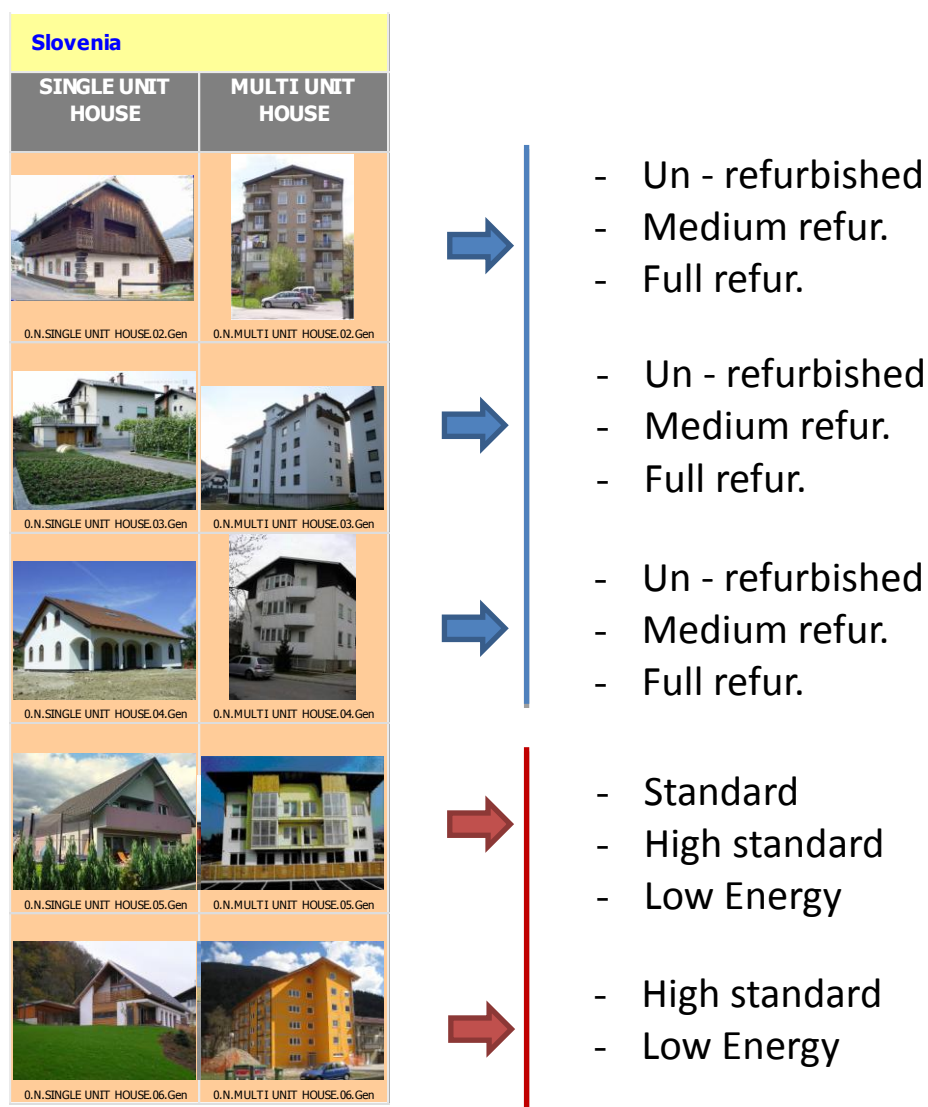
Slovenia

| SINGLE UNIT HOUSE | MULTI UNIT HOUSE |
|---|---|
| 0.N.SINGLE UNIT HOUSE.02.Gen | 0.N.MULTI UNIT HOUSE.02.Gen |
| 0.N.SINGLE UNIT HOUSE.03.Gen | 0.N.MULTI UNIT HOUSE.03.Gen |
| 0.N.SINGLE UNIT HOUSE.04.Gen | 0.N.MULTI UNIT HOUSE.04.Gen |
| 0.N.SINGLE UNIT HOUSE.05.Gen | 0.N.MULTI UNIT HOUSE.05.Gen |
| 0.N.SINGLE UNIT HOUSE.06.Gen | 0.N.MULTI UNIT HOUSE.06.Gen |

- Un - refurbished
- Medium refur.
- Full refur.

- Un - refurbished
- Medium refur.
- Full refur.

- Un - refurbished
- Medium refur.
- Full refur.

- Standard
- High standard
- Low Energy

- High standard
- Low Energy